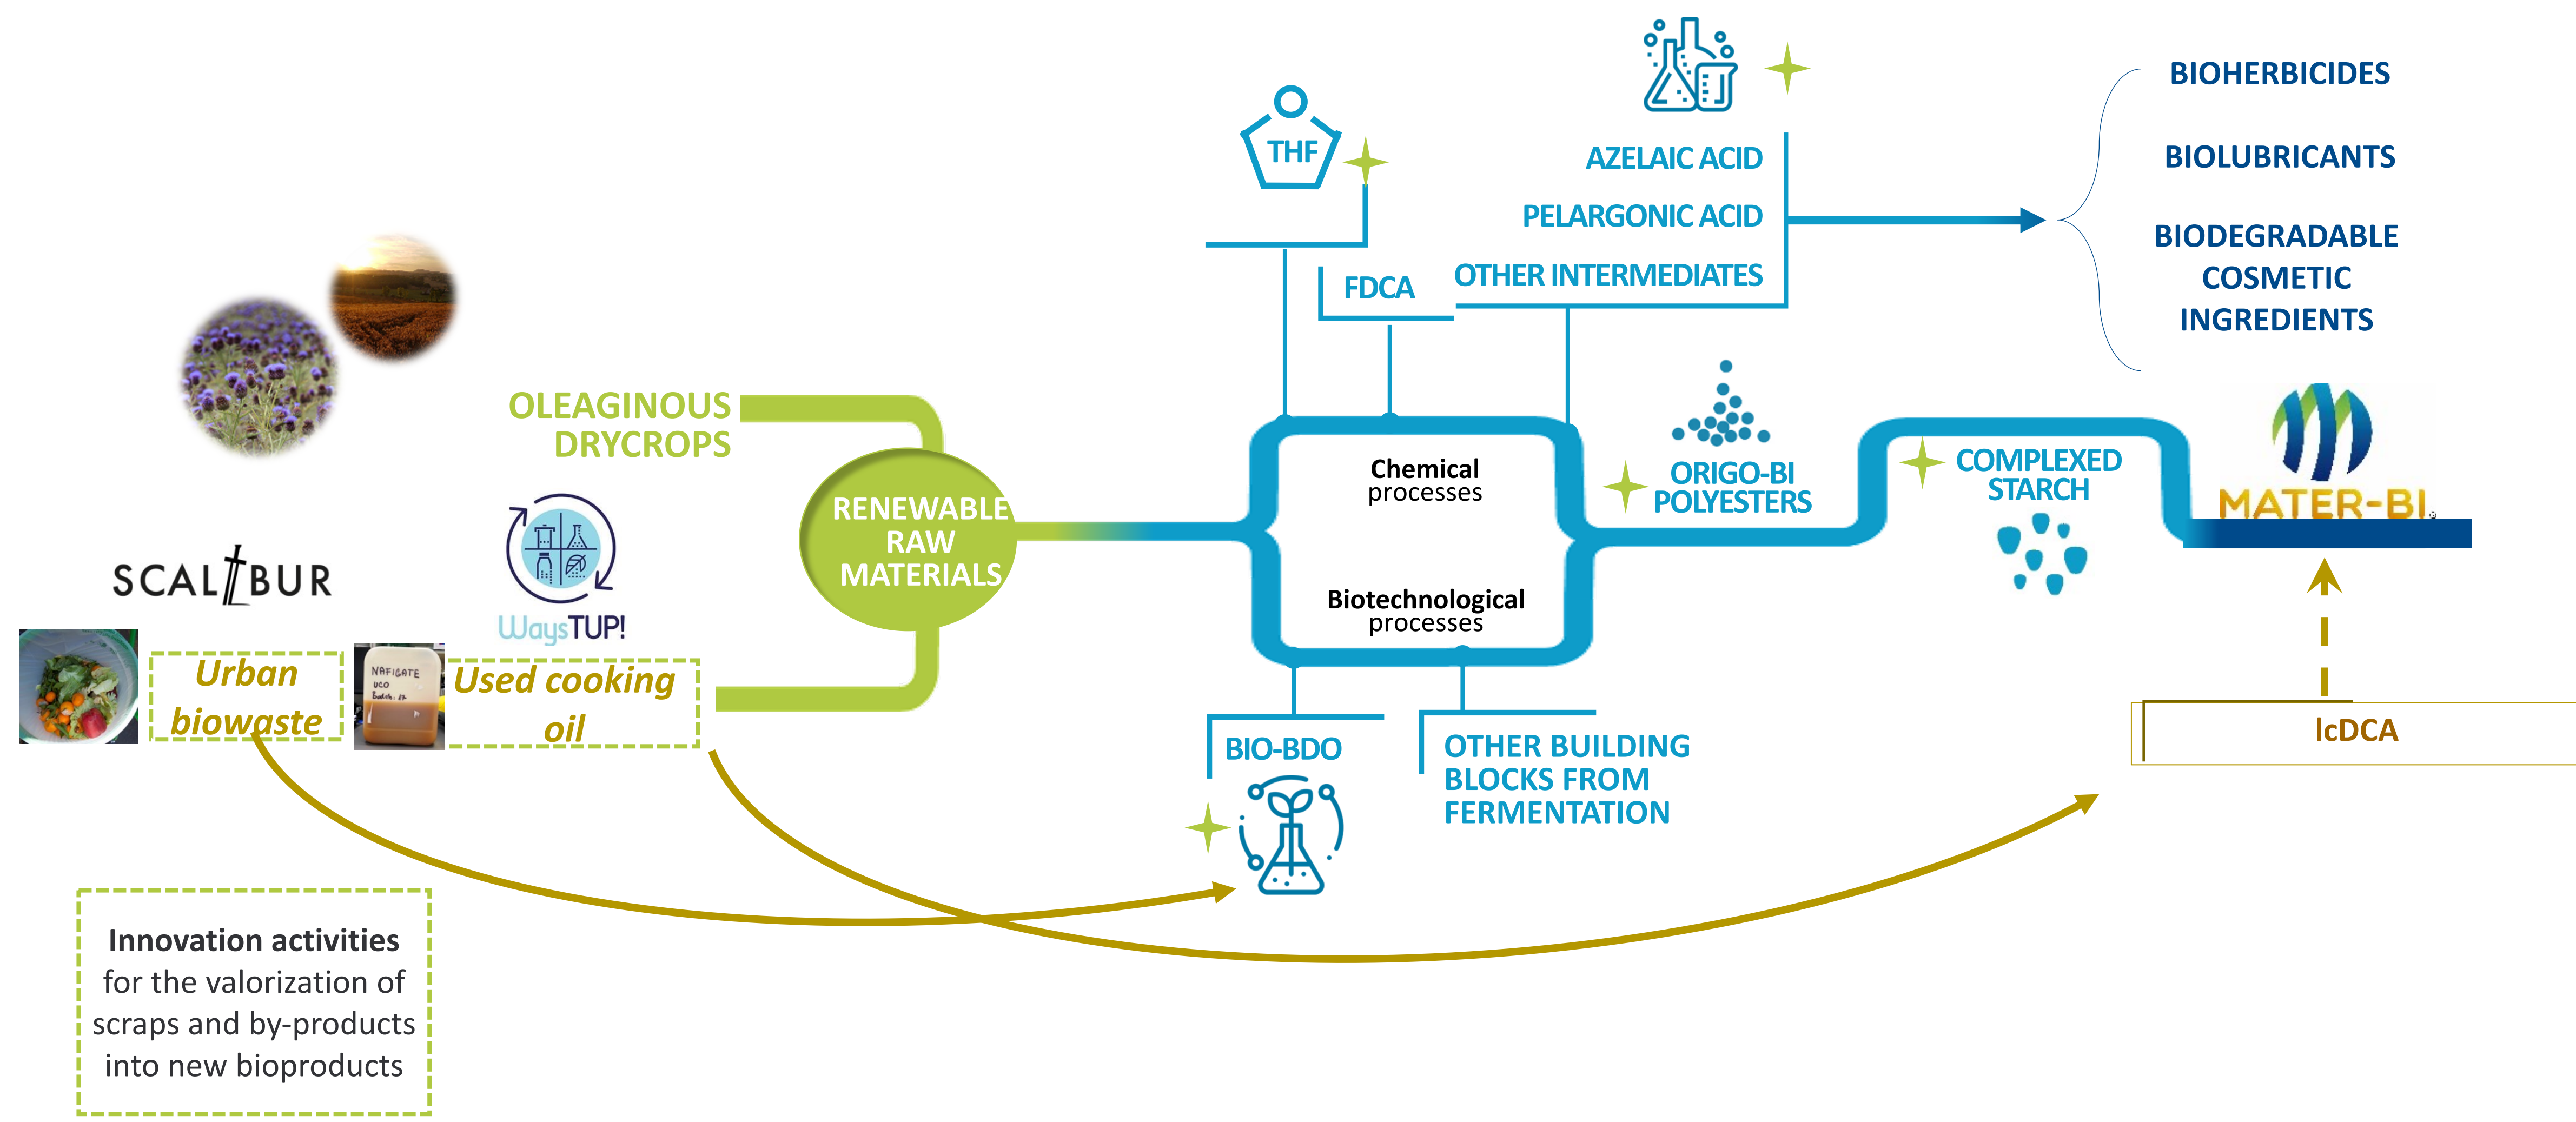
THF

AZELAIC ACID

PELARGONIC ACID

OTHER INTERMEDIATES

FDCA

BIOHERBICIDES

BIOLUBRICANTS

BIODEGRADABLE COSMETIC INGREDIENTS

OLEAGINOUS DRYCROPS

RENEWABLE RAW MATERIALS

Chemical processes

Biotechnological processes

ORIGO-BI POLYESTERS

COMPLEXED STARCH

MATER-BI

SCALIBUR

WaysTUP!

Urban biowaste

NAFIGATE UCO

Used cooking oil

BIO-BDO

OTHER BUILDING BLOCKS FROM FERMENTATION

lcDCA

Innovation activities for the valorization of scraps and by-products into new bioproducts